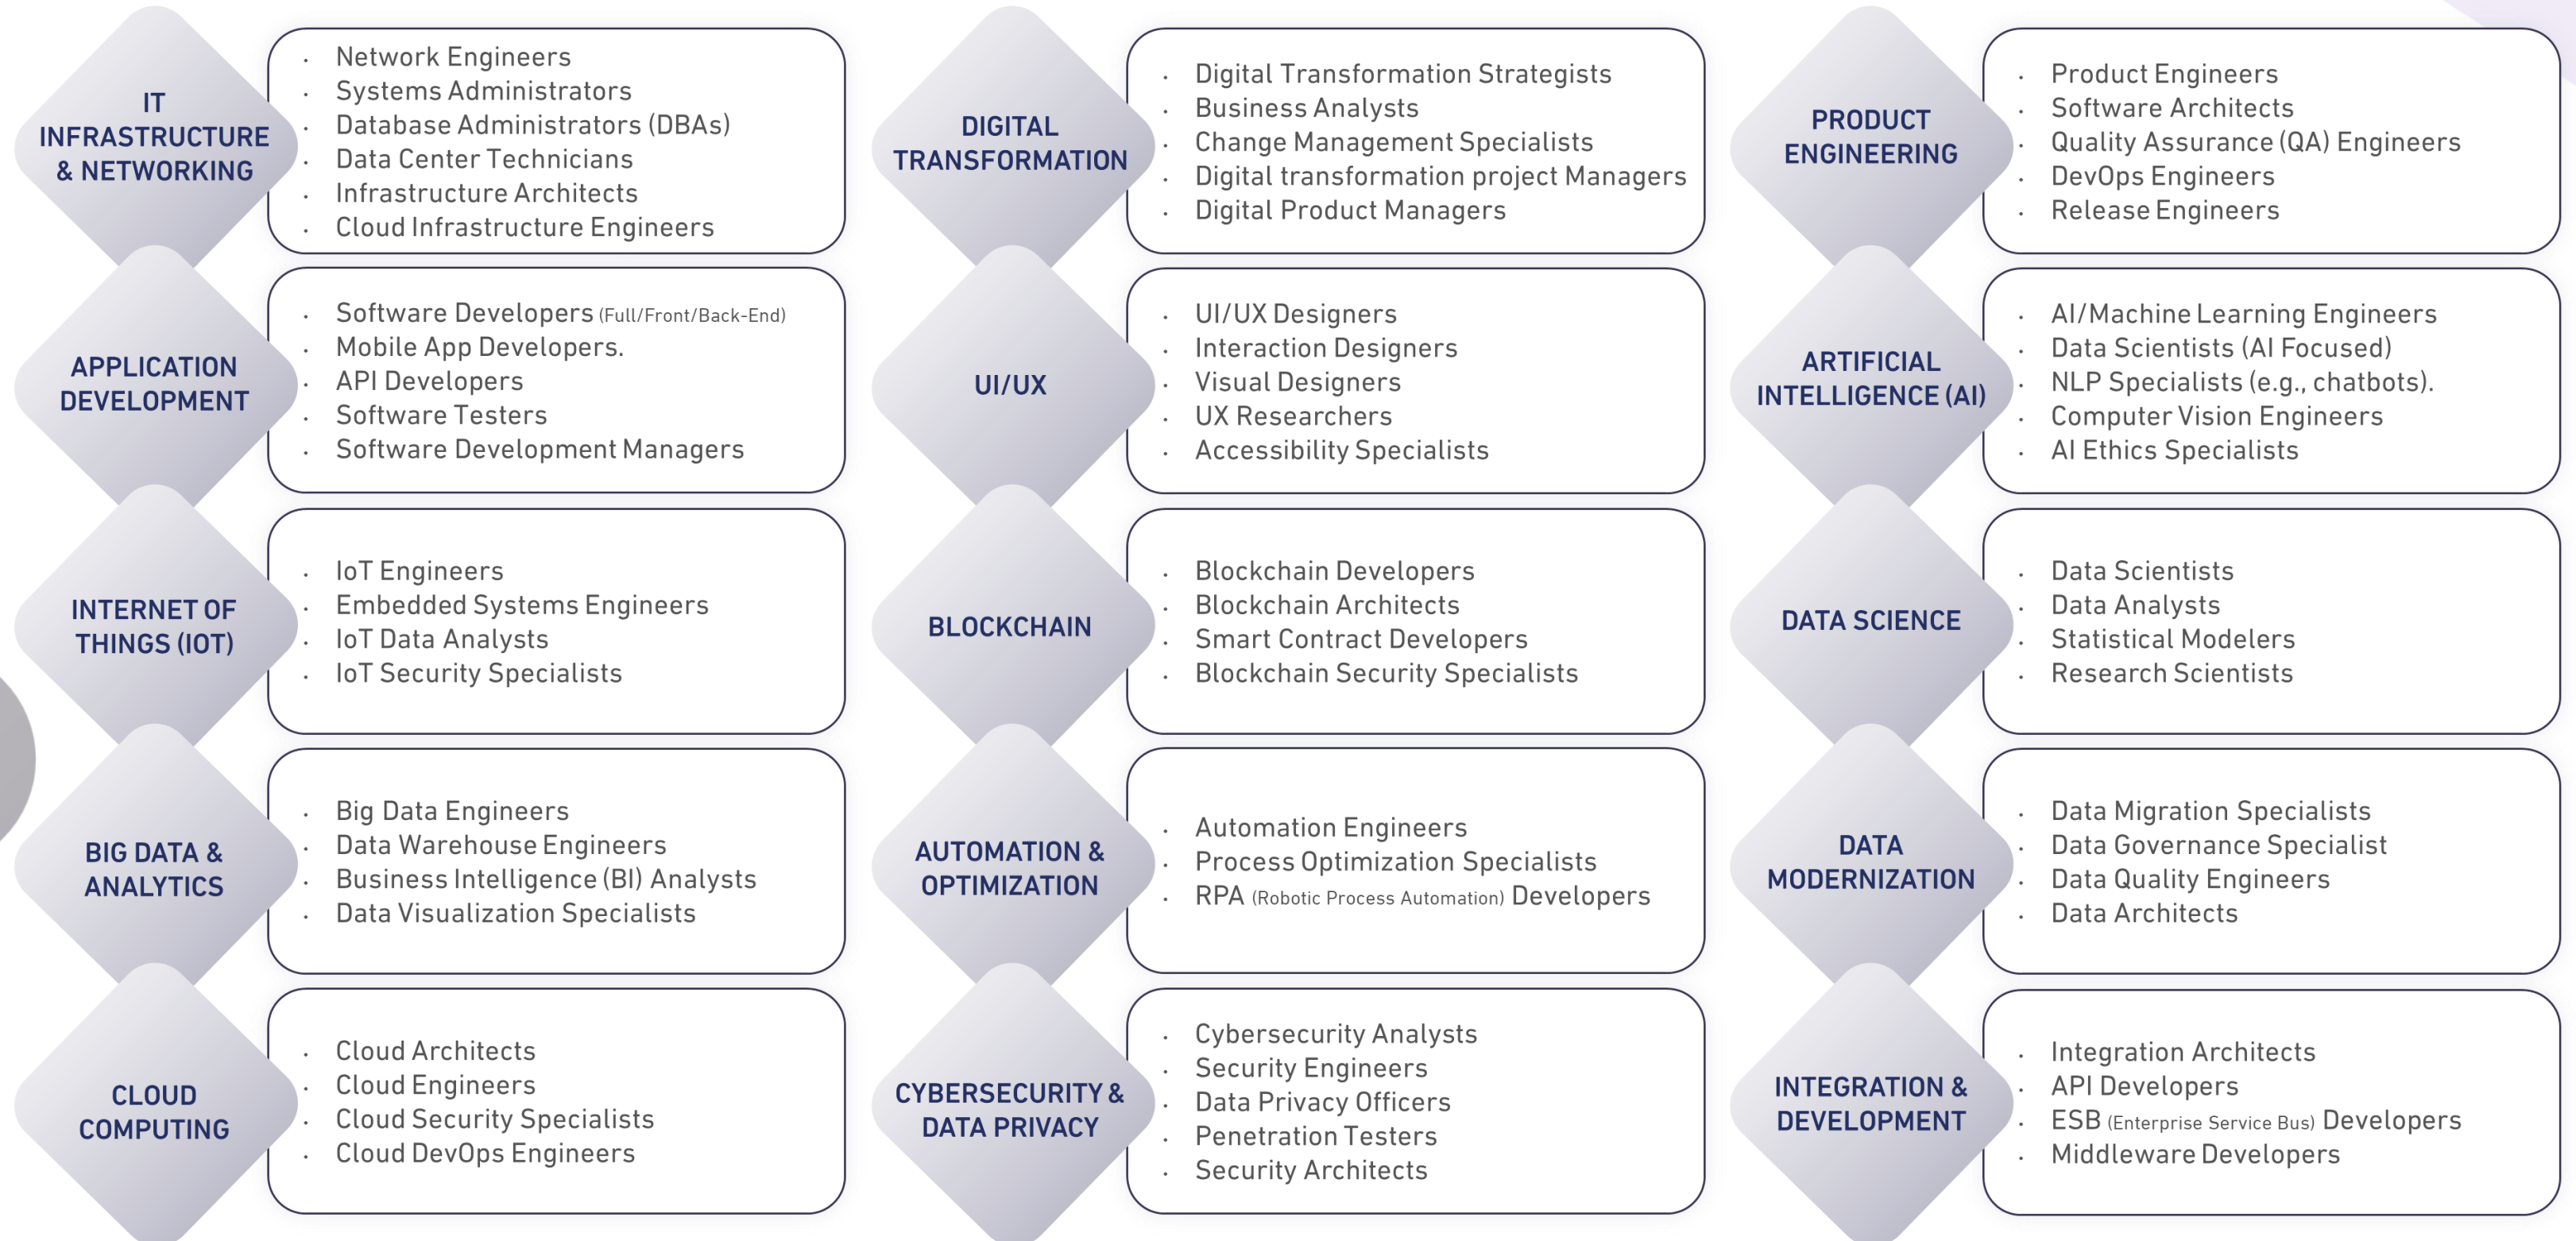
IT INFRASTRUCTURE & NETWORKING

- Network Engineers
- Systems Administrators
- Database Administrators (DBAs)
- Data Center Technicians
- Infrastructure Architects
- Cloud Infrastructure Engineers

APPLICATION DEVELOPMENT

- Software Developers (Full/Front/Back-End)
- Mobile App Developers.
- API Developers
- Software Testers
- Software Development Managers

INTERNET OF THINGS (IOT)

- IoT Engineers
- Embedded Systems Engineers
- IoT Data Analysts
- IoT Security Specialists

BIG DATA & ANALYTICS

- Big Data Engineers
- Data Warehouse Engineers
- Business Intelligence (BI) Analysts
- Data Visualization Specialists

CLOUD COMPUTING

- Cloud Architects
- Cloud Engineers
- Cloud Security Specialists
- Cloud DevOps Engineers

DIGITAL TRANSFORMATION

- Digital Transformation Strategists
- Business Analysts
- Change Management Specialists
- Digital transformation project Managers
- Digital Product Managers

UI/UX

- UI/UX Designers
- Interaction Designers
- Visual Designers
- UX Researchers
- Accessibility Specialists

BLOCKCHAIN

- Blockchain Developers
- Blockchain Architects
- Smart Contract Developers
- Blockchain Security Specialists

AUTOMATION & OPTIMIZATION

- Automation Engineers
- Process Optimization Specialists
- RPA (Robotic Process Automation) Developers

CYBERSECURITY & DATA PRIVACY

- Cybersecurity Analysts
- Security Engineers
- Data Privacy Officers
- Penetration Testers
- Security Architects

PRODUCT ENGINEERING

- Product Engineers
- Software Architects
- Quality Assurance (QA) Engineers
- DevOps Engineers
- Release Engineers

ARTIFICIAL INTELLIGENCE (AI)

- AI/Machine Learning Engineers
- Data Scientists (AI Focused)
- NLP Specialists (e.g., chatbots).
- Computer Vision Engineers
- AI Ethics Specialists

DATA SCIENCE

- Data Scientists
- Data Analysts
- Statistical Modelers
- Research Scientists

DATA MODERNIZATION

- Data Migration Specialists
- Data Governance Specialist
- Data Quality Engineers
- Data Architects

INTEGRATION & DEVELOPMENT

- Integration Architects
- API Developers
- ESB (Enterprise Service Bus) Developers
- Middleware Developers